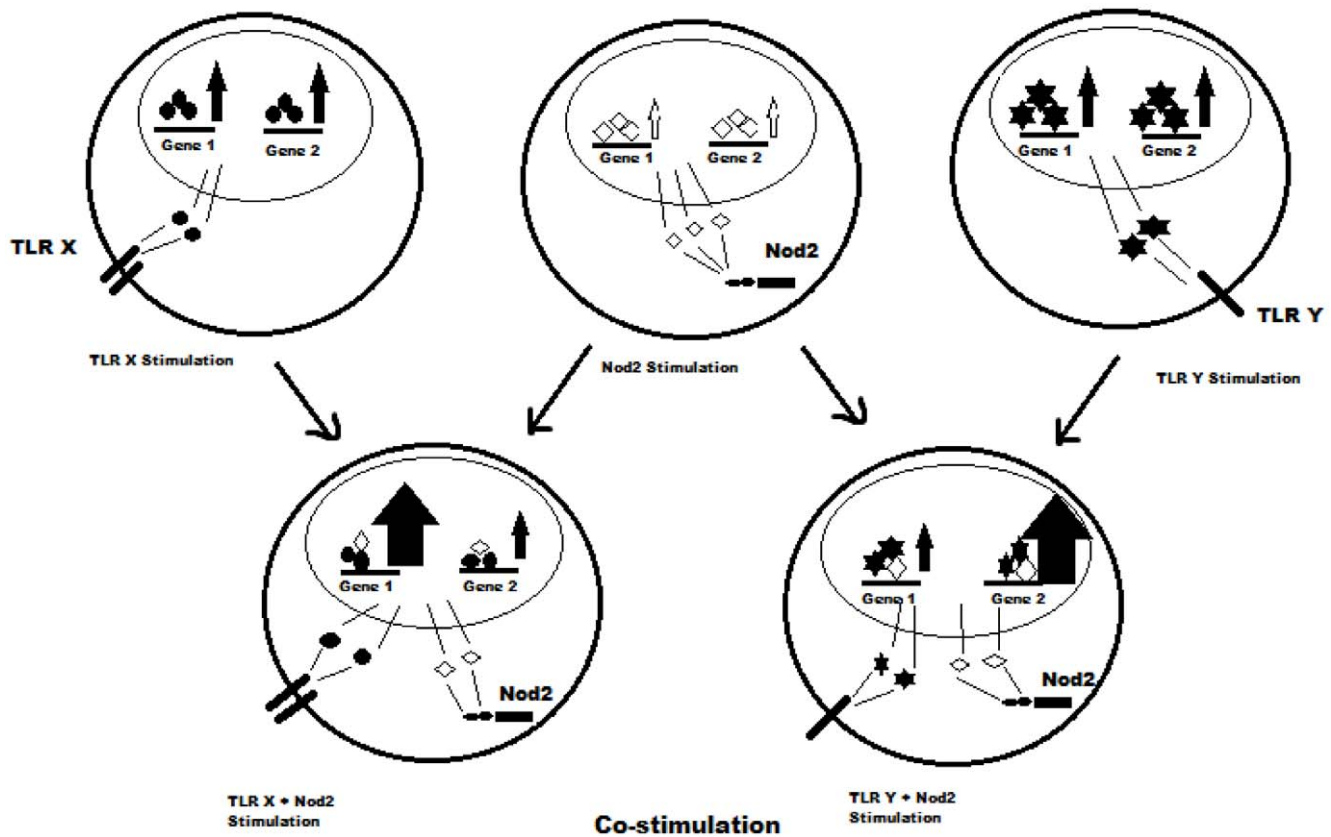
Gene 1
Gene 2
TLR X
TLR X Stimulation

Gene 1
Gene 2
Nod2
Nod2 Stimulation

Gene 1
Gene 2
TLR Y
TLR Y Stimulation

Gene 1
Gene 2
Nod2
TLR X + Nod2 Stimulation

Gene 1
Gene 2
Nod2
TLR Y + Nod2 Stimulation

Co-stimulation